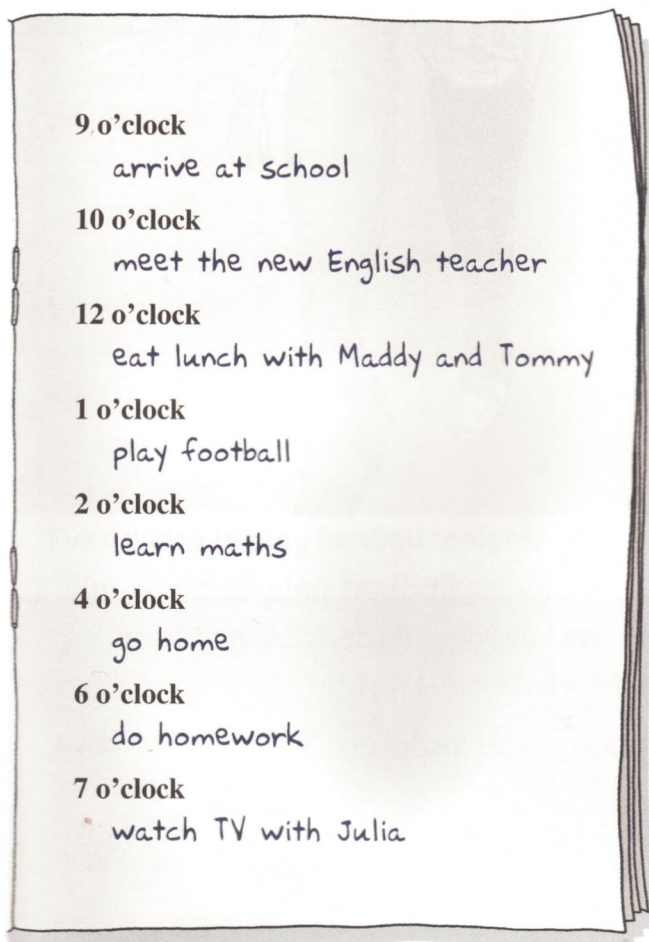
9 o'clock
arrive at school

10 o'clock
meet the new English teacher

12 o'clock
eat lunch with Maddy and Tommy

1 o'clock
play football

2 o'clock
learn maths

4 o'clock
go home

6 o'clock
do homework

7 o'clock
watch TV with Julia